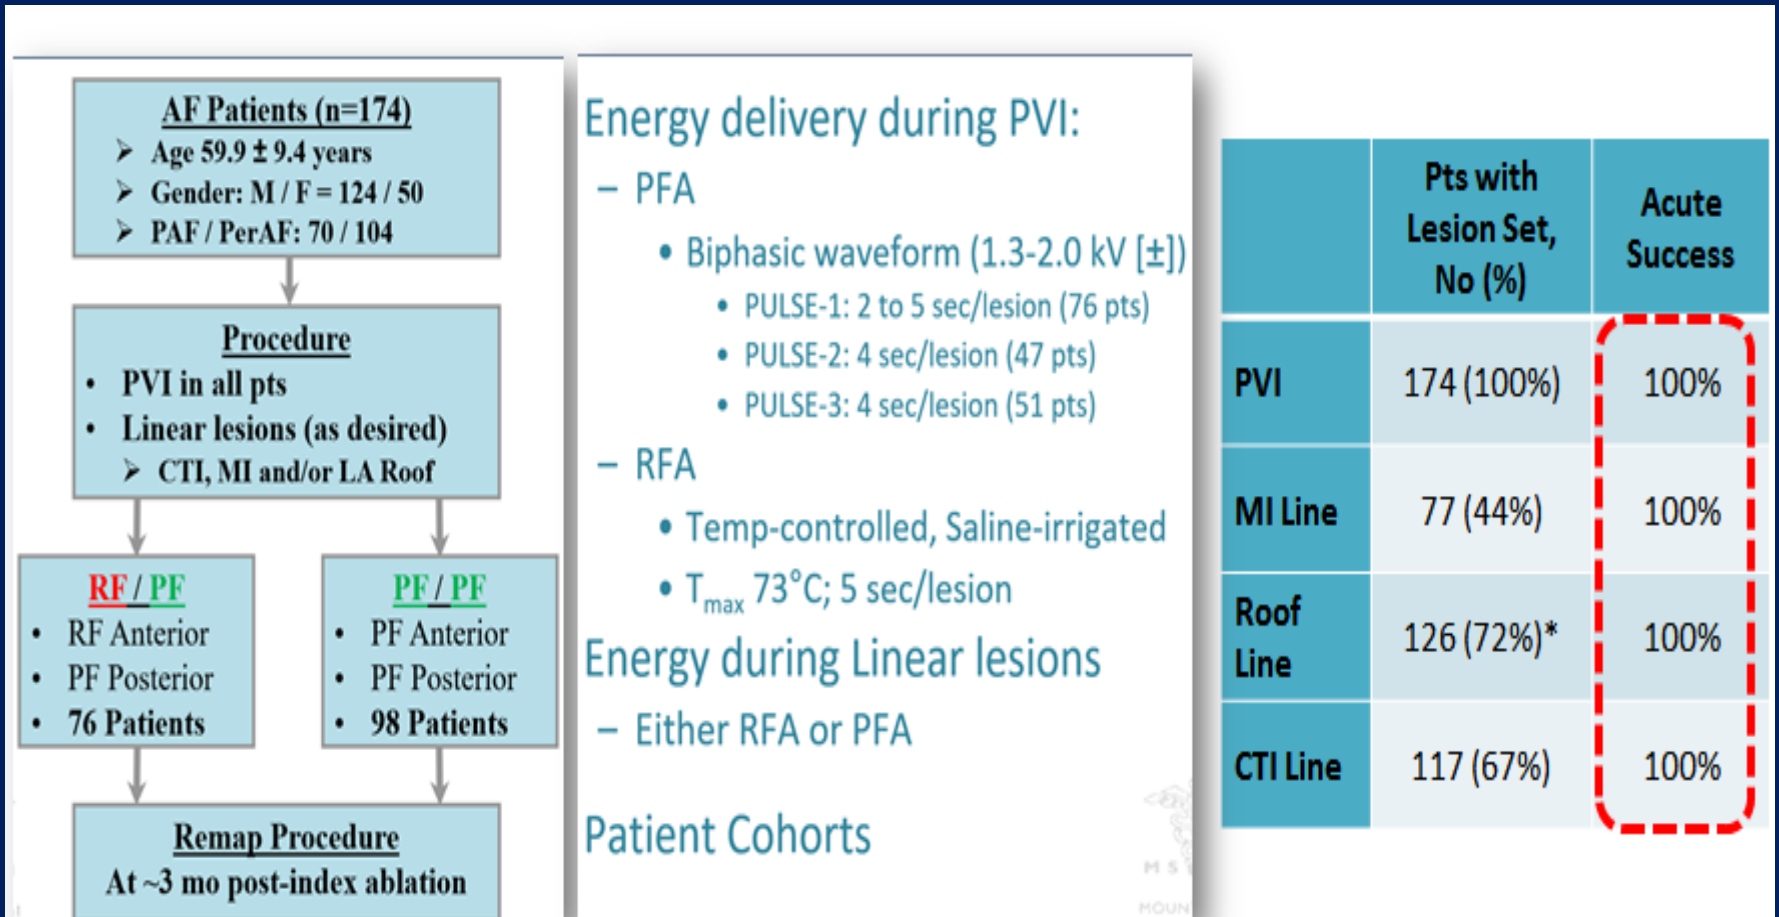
AF Patients (n=174)
➢ Age 59.9 ± 9.4 years
➢ Gender: M / F = 124 / 50
➢ PAF / PerAF: 70 / 104

Procedure
• PVI in all pts
• Linear lesions (as desired)
➢ CTI, MI and/or LA Roof

RF / PF
• RF Anterior
• PF Posterior
• 76 Patients

PF / PF
• PF Anterior
• PF Posterior
• 98 Patients

Remap Procedure
At ~3 mo post-index ablation

Energy delivery during PVI:
– PFA
• Biphasic waveform (1.3-2.0 kV [±])
• PULSE-1: 2 to 5 sec/lesion (76 pts)
• PULSE-2: 4 sec/lesion (47 pts)
• PULSE-3: 4 sec/lesion (51 pts)
– RFA
• Temp-controlled, Saline-irrigated
• $T_{max}$ 73°C; 5 sec/lesion
Energy during Linear lesions
– Either RFA or PFA

Patient Cohorts

| | Pts with Lesion Set, No (%) | Acute Success |
|---|---|---|
| PVI | 174 (100%) | 100% |
| MI Line | 77 (44%) | 100% |
| Roof Line | 126 (72%)* | 100% |
| CTI Line | 117 (67%) | 100% |